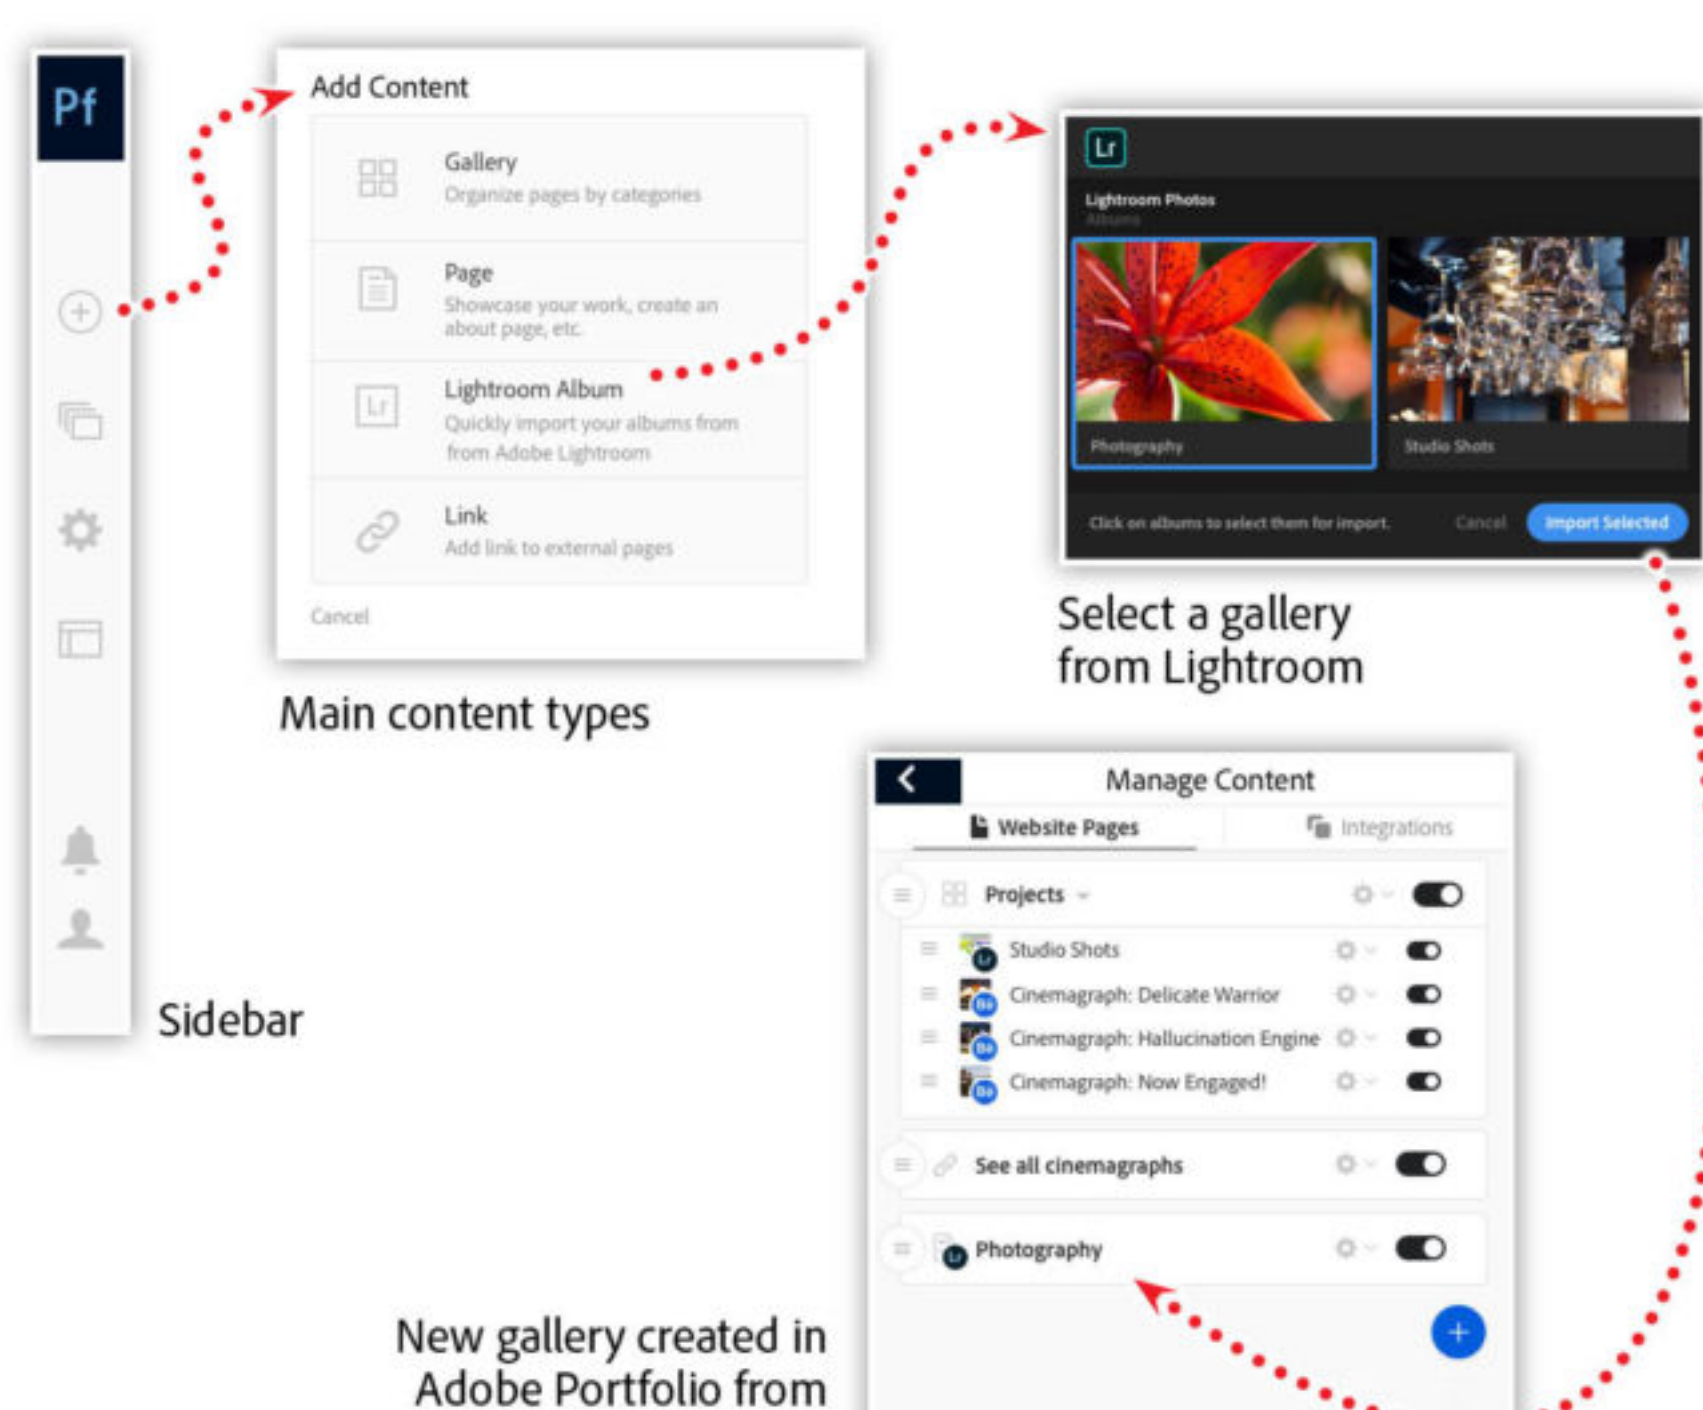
Pf

Sidebar

Add Content

Gallery
Organize pages by categories

Page
Showcase your work, create an about page, etc.

Lightroom Album
Quickly import your albums from from Adobe Lightroom

Link
Add link to external pages

Cancel

Main content types

Lr

Lightroom Photos
Albums

Photography

Studio Shots

Click on albums to select them for import.

Cancel

Import Selected

Select a gallery from Lightroom

Manage Content

Website Pages

Integrations

Projects

Studio Shots

Cinemagraph: Delicate Warrior

Cinemagraph: Hallucination Engine

Cinemagraph: Now Engaged!

See all cinemagraphs

Photography

New gallery created in Adobe Portfolio from